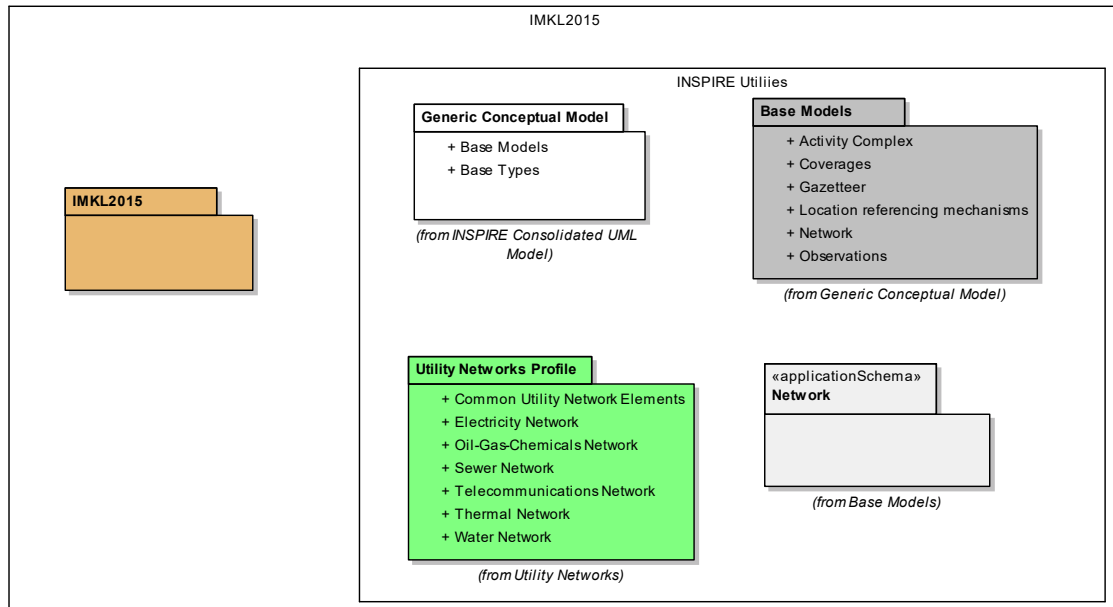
IMKL2015

INSPIRE Utiliies

IMKL2015

Generic Conceptual Model

+ Base Models
+ Base Types

(from INSPIRE Consolidated UML Model)

Base Models

+ Activity Complex
+ Coverages
+ Gazetteer
+ Location referencing mechanisms
+ Network
+ Observations

(from Generic Conceptual Model)

Utility Networks Profile

+ Common Utility Network Elements
+ Electricity Network
+ Oil-Gas-Chemicals Network
+ Sewer Network
+ Telecommunications Network
+ Thermal Network
+ Water Network

(from Utility Networks)

«applicationSchema»
Network

(from Base Models)